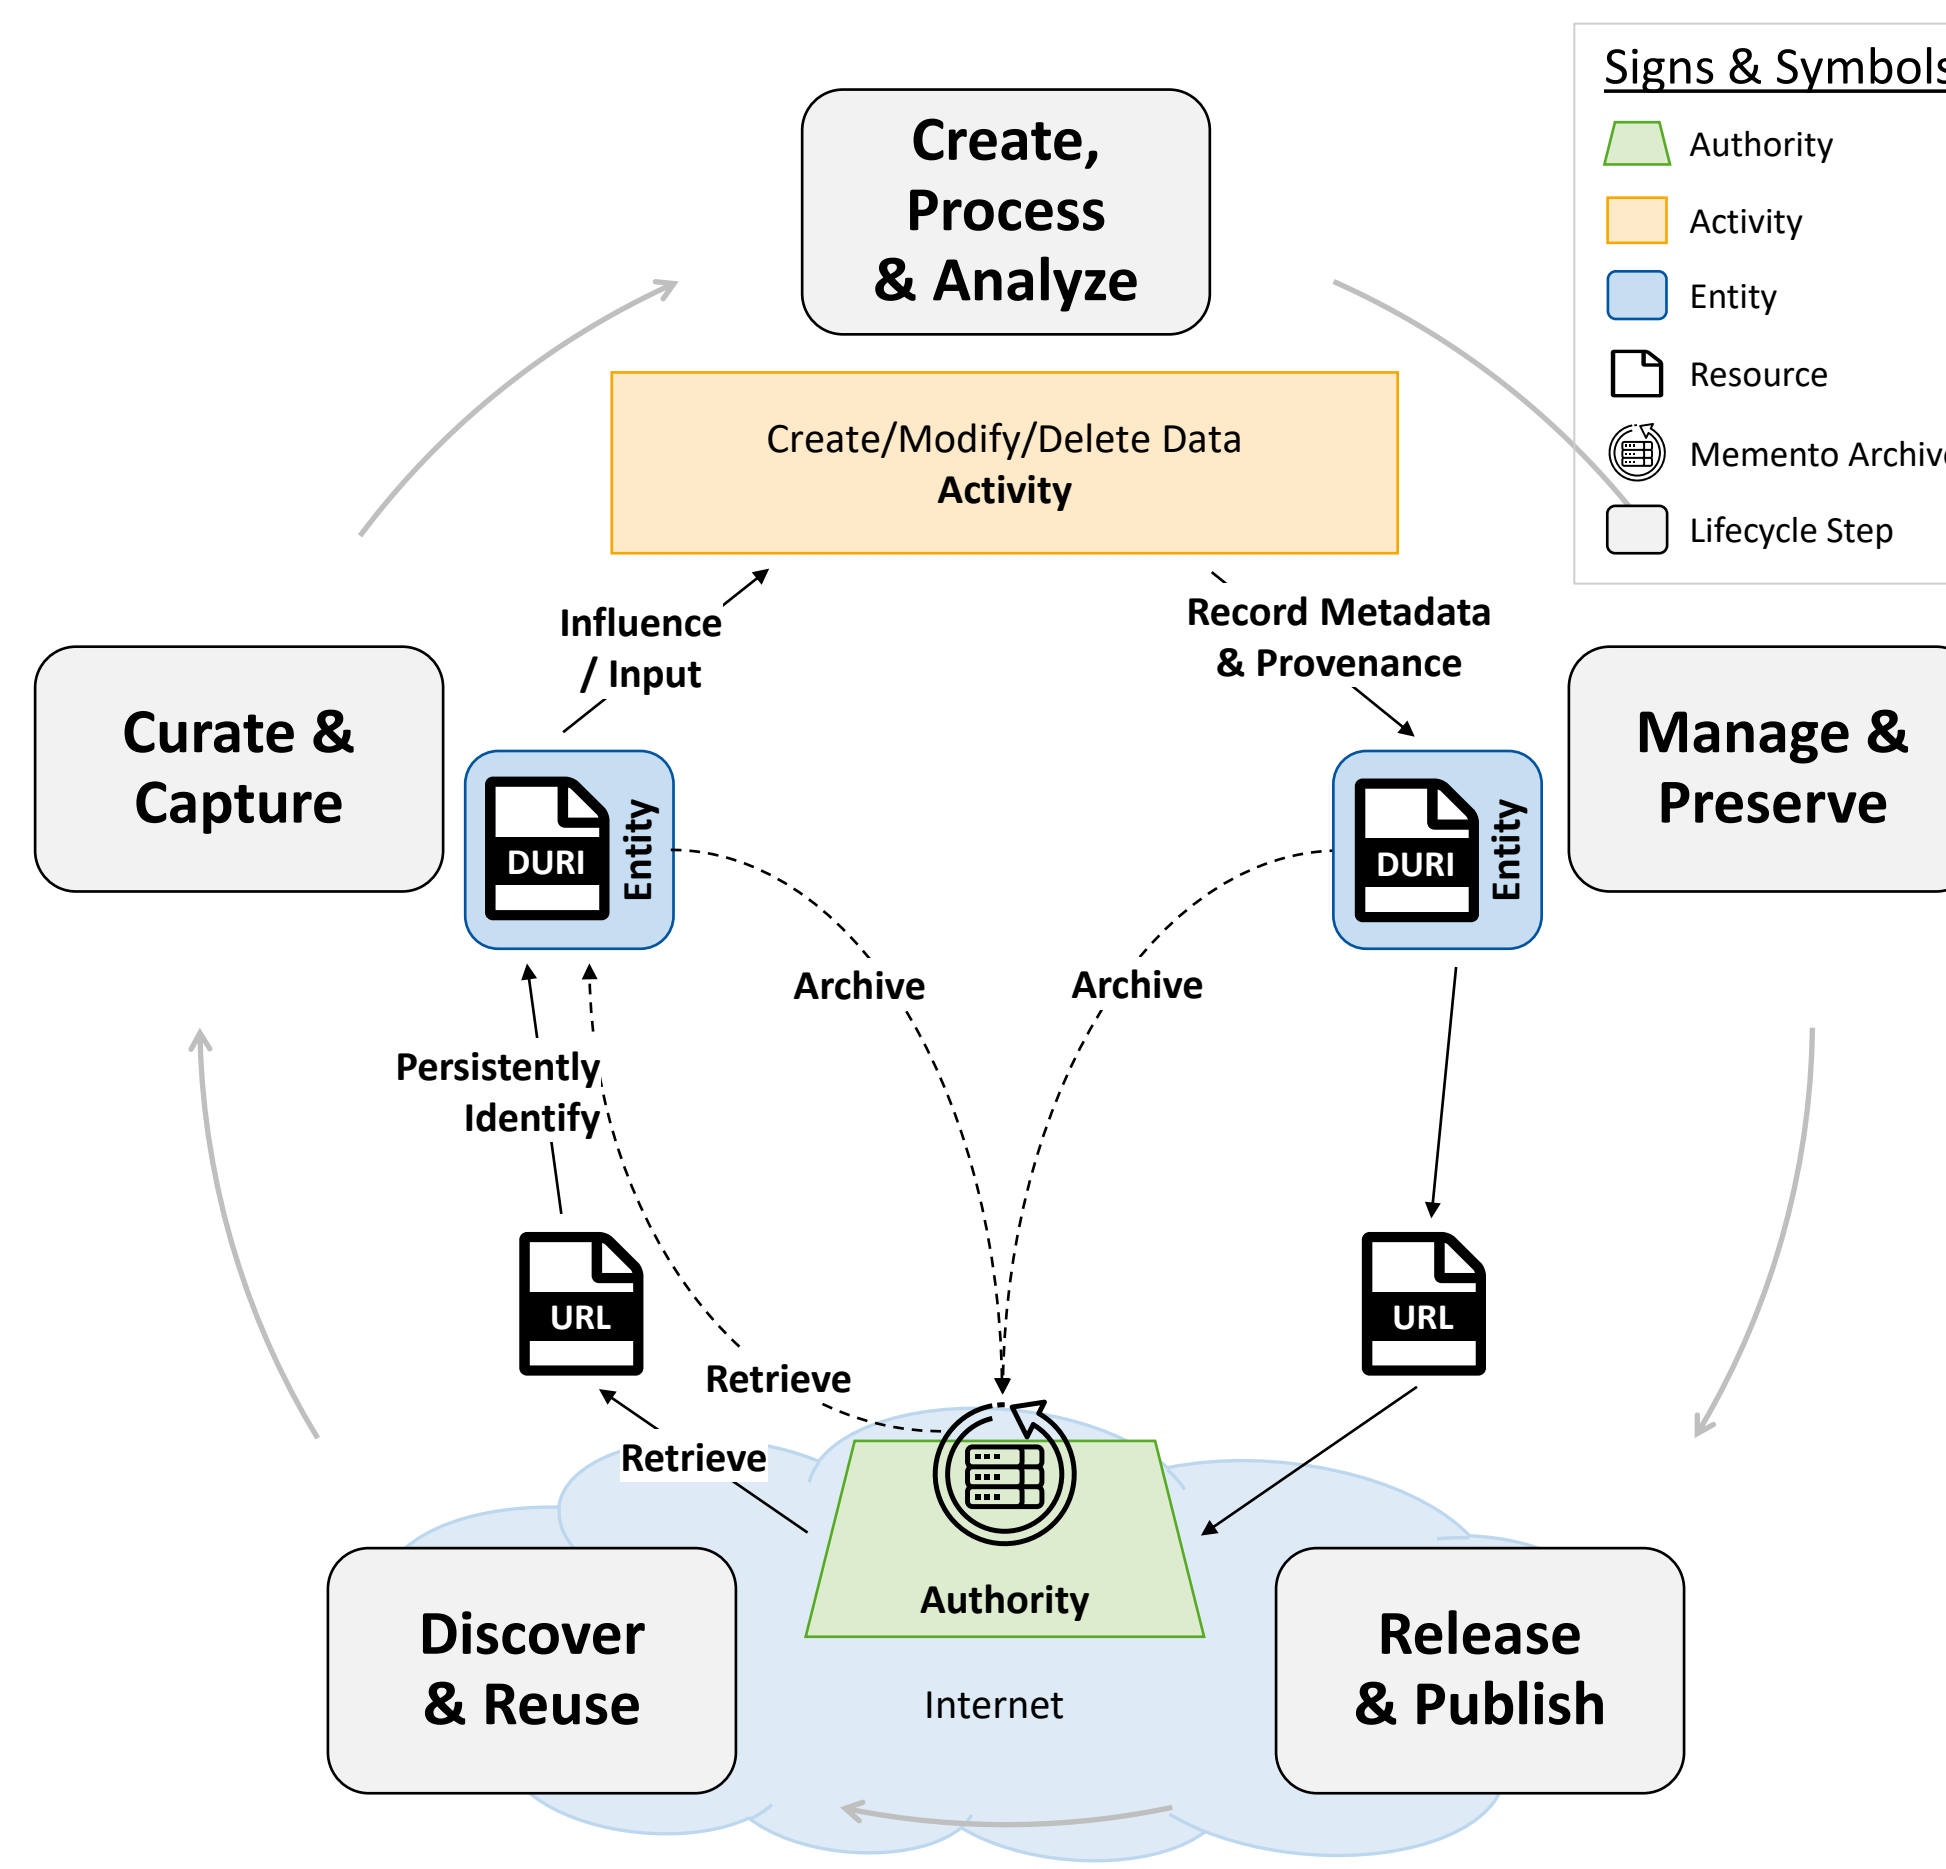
Signs & Symbols

Authority

Activity

Entity

Resource

Memento Archive

Lifecycle Step

Create, Process & Analyze

Create/Modify/Delete Data
Activity

Influence / Input

Record Metadata & Provenance

Curate & Capture

Manage & Preserve

DURI

Entity

DURI

Entity

Archive

Archive

Persistently Identify

URL

URL

Retrieve

Retrieve

Authority

Internet

Discover & Reuse

Release & Publish